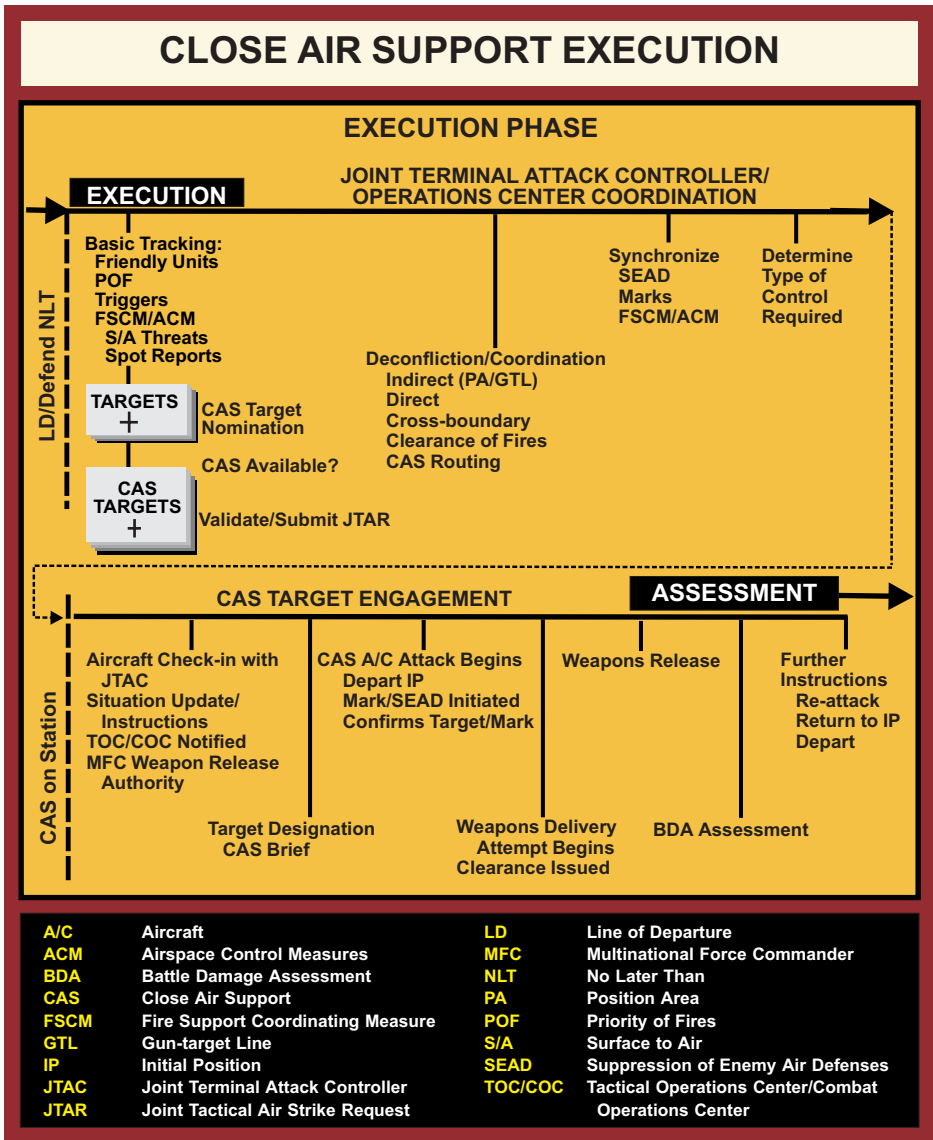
CLOSE AIR SUPPORT EXECUTION

EXECUTION PHASE

EXECUTION

JOINT TERMINAL ATTACK CONTROLLER/ OPERATIONS CENTER COORDINATION

LD/Defend NLT

Basic Tracking:
Friendly Units
POF
Triggers
FSCM/ACM
S/A Threats
Spot Reports

TARGETS
+

CAS Target Nomination

CAS Available?

CAS TARGETS
+

Validate/Submit JTAR

Deconfliction/Coordination
Indirect (PA/GTL)
Direct
Cross-boundary
Clearance of Fires
CAS Routing

Synchronize
SEAD
Marks
FSCM/ACM

Determine Type of Control Required

CAS TARGET ENGAGEMENT

ASSESSMENT

CAS on Station

Aircraft Check-in with JTAC
Situation Update/ Instructions
TOC/COC Notified
MFC Weapon Release Authority

Target Designation
CAS Brief

CAS A/C Attack Begins
Depart IP
Mark/SEAD Initiated
Confirms Target/Mark

Weapons Delivery Attempt Begins
Clearance Issued

Weapons Release

BDA Assessment

Further Instructions
Re-attack
Return to IP
Depart

| | | | |
|---|---|---|---|
| A/C | Aircraft | LD | Line of Departure |
| ACM | Airspace Control Measures | MFC | Multinational Force Commander |
| BDA | Battle Damage Assessment | NLT | No Later Than |
| CAS | Close Air Support | PA | Position Area |
| FSCM | Fire Support Coordinating Measure | POF | Priority of Fires |
| GTL | Gun-target Line | S/A | Surface to Air |
| IP | Initial Position | SEAD | Suppression of Enemy Air Defenses |
| JTAC | Joint Terminal Attack Controller | TOC/COC | Tactical Operations Center/Combat Operations Center |
| JTAR | Joint Tactical Air Strike Request | | |